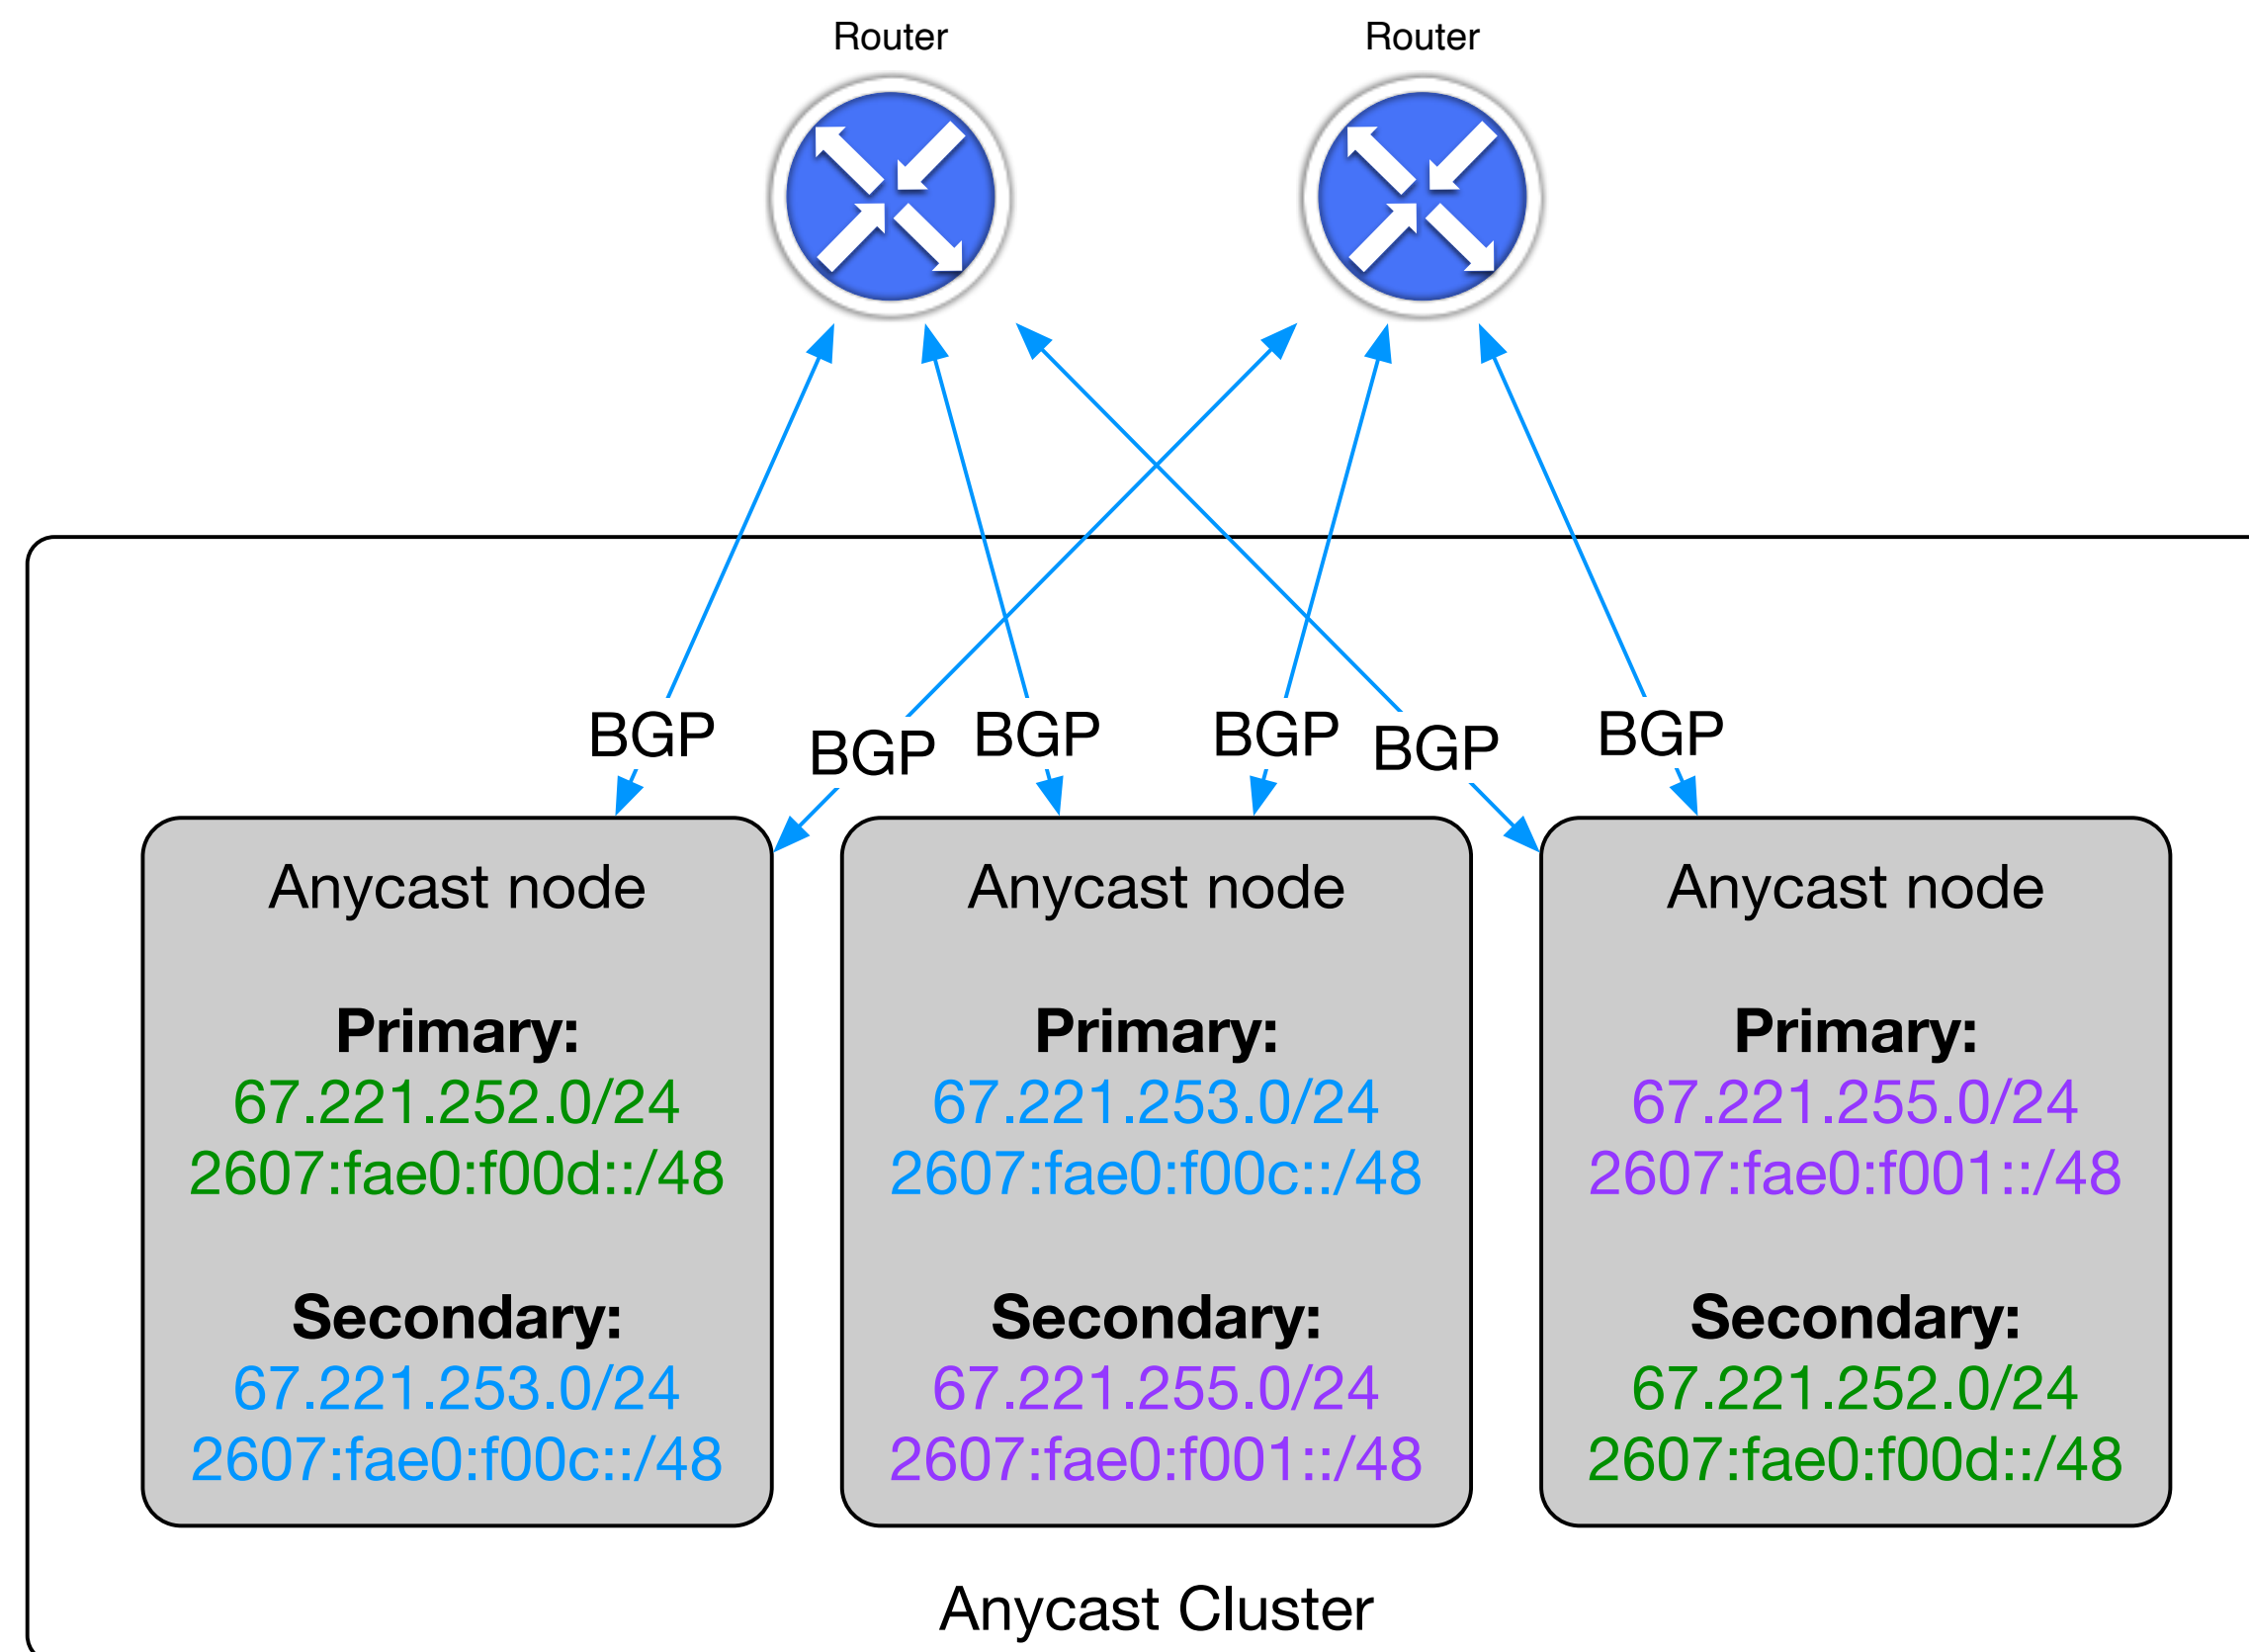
Router

Router

BGP BGP BGP BGP BGP BGP

Anycast node

**Primary:**
67.221.252.0/24
2607:fae0:f00d::/48

**Secondary:**
67.221.253.0/24
2607:fae0:f00c::/48

Anycast node

**Primary:**
67.221.253.0/24
2607:fae0:f00c::/48

**Secondary:**
67.221.255.0/24
2607:fae0:f001::/48

Anycast node

**Primary:**
67.221.255.0/24
2607:fae0:f001::/48

**Secondary:**
67.221.252.0/24
2607:fae0:f00d::/48

Anycast Cluster